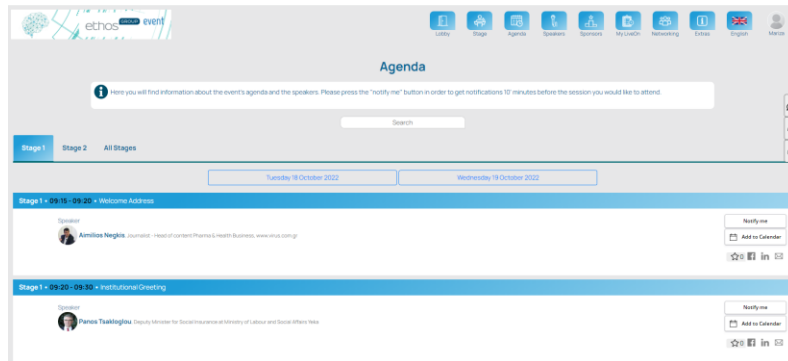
ethos GROUP event

Lobby Stage Agenda Speakers Sponsors My LiveOn Networking Extras English Marios

Agenda

Here you will find information about the event's agenda and the speakers. Please press the "notify me" button in order to get notifications 10' minutes before the session you would like to attend.

Search

Stage 1 Stage 2 All Stages

Tuesday 18 October 2022 Wednesday 19 October 2022

Stage 1 • 09:15 - 09:20 • Welcome Address

Speaker
Aimilios Negkis Journalist - Head of content Pharma & Health Business, www.virus.com.gr

Notify me
Add to Calendar
☆0

Stage 1 • 09:20 - 09:30 • Institutional Greeting

Speaker
Panos Tsakloglou Deputy Minister for Social Insurance at Ministry of Labour and Social Affairs Yeka

Notify me
Add to Calendar
☆0